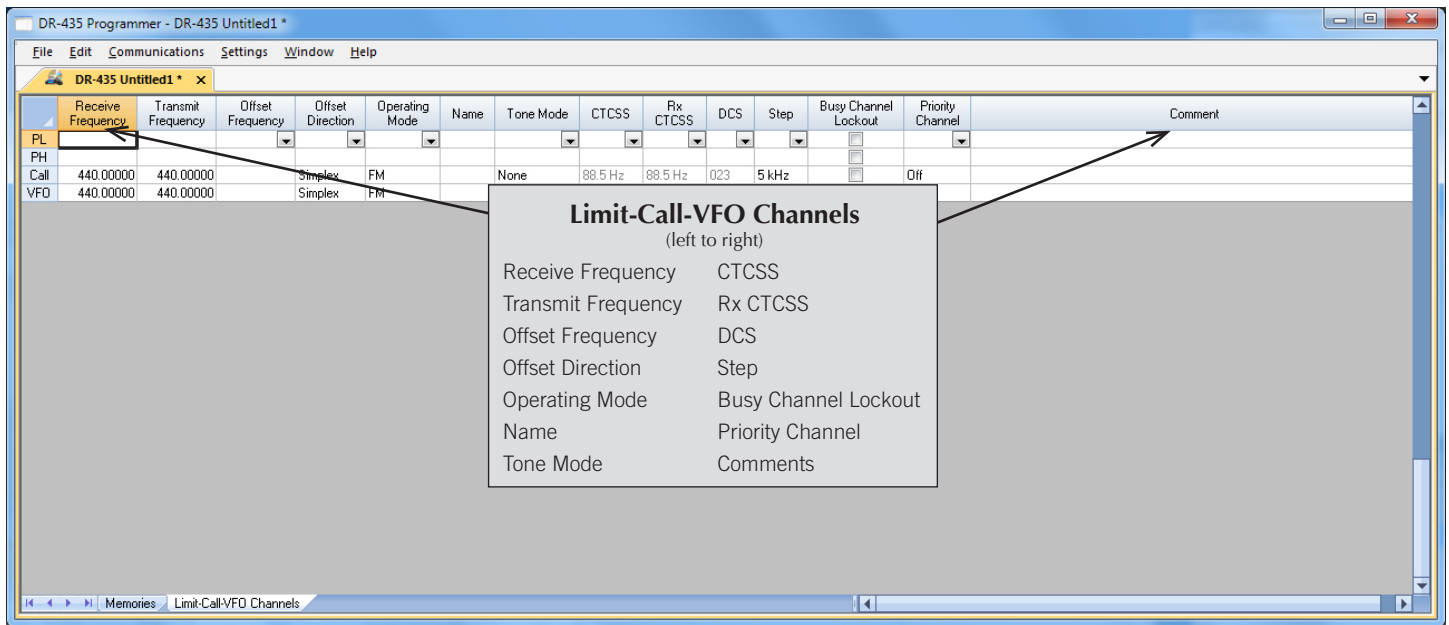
DR-435 Programmer - DR-435 Untitled1 *

File Edit Communications Settings Window Help

DR-435 Untitled1 * ×

| | Receive Frequency | Transmit Frequency | Offset Frequency | Offset Direction | Operating Mode | Name | Tone Mode | CTCSS | Rx CTCSS | DCS | Step | Busy Channel Lockout | Priority Channel | Comment |
|---|---|---|---|---|---|---|---|---|---|---|---|---|---|---|
| PL | | | | | | | | | | | | | | |
| PH | | | | | | | | | | | | | | |
| Call | 440.00000 | 440.00000 | | Simplex | FM | | None | 88.5 Hz | 88.5 Hz | 023 | 5 kHz | | Off | |
| VFO | 440.00000 | 440.00000 | | Simplex | FM | | | | | | | | | |

Limit-Call-VFO Channels
(left to right)

Receive Frequency
Transmit Frequency
Offset Frequency
Offset Direction
Operating Mode
Name
Tone Mode

CTCSS
Rx CTCSS
DCS
Step
Busy Channel Lockout
Priority Channel
Comments

Memories Limit-Call-VFO Channels